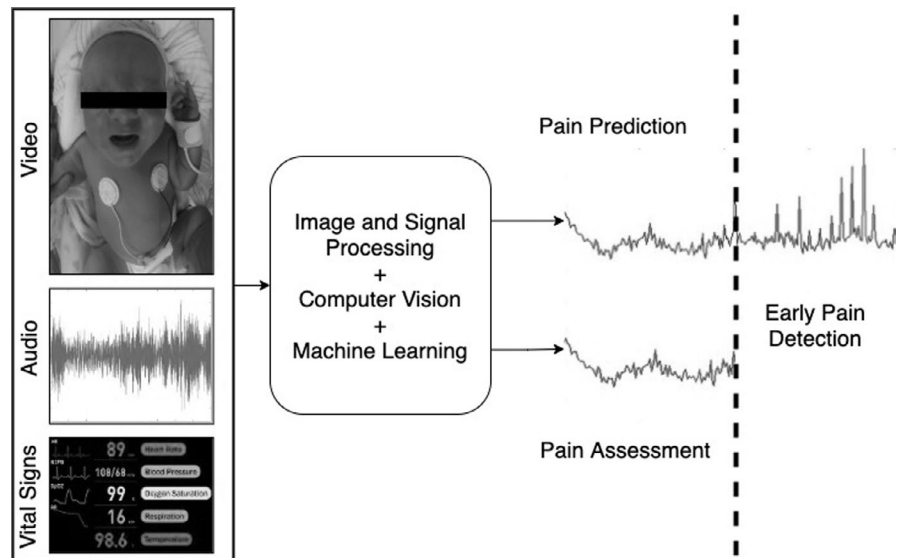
Video

Audio

Vital Signs

89 Heart Rate
108/68 Blood Pressure
99 Oxygen Saturation
16 Respiration
98.6 Temperature

Image and Signal Processing
+
Computer Vision
+
Machine Learning

Pain Prediction

Early Pain Detection

Pain Assessment